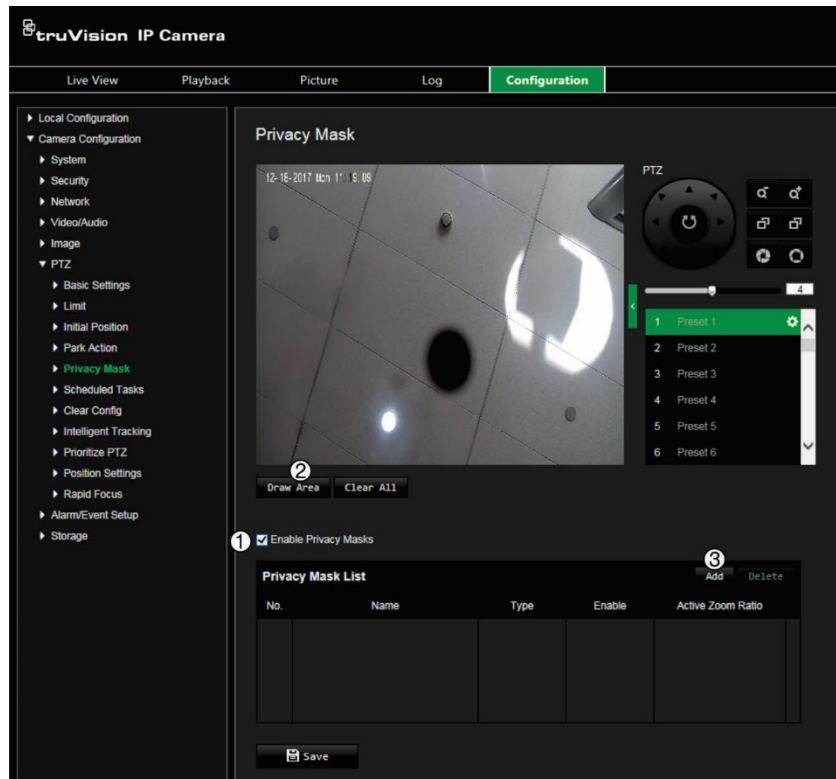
truVision IP Camera

Live View | Playback | Picture | Log | Configuration

▶ Local Configuration
▼ Camera Configuration
▶ System
▶ Security
▶ Network
▶ Video/Audio
▶ Image
▼ PTZ
▶ Basic Settings
▶ Limit
▶ Initial Position
▶ Park Action
▶ Privacy Mask
▶ Scheduled Tasks
▶ Clear Config
▶ Intelligent Tracking
▶ Prioritize PTZ
▶ Position Settings
▶ Rapid Focus
▶ Alarm/Event Setup
▶ Storage

Privacy Mask

12-18-2017 Mon 11:19:09

PTZ

4

1 Preset 1
2 Preset 2
3 Preset 3
4 Preset 4
5 Preset 5
6 Preset 6

2
Draw Area | Clear All

1
Enable Privacy Masks

Privacy Mask List
3
Add | Delete

| No. | Name | Type | Enable | Active Zoom Ratio |
|---|---|---|---|---|
| | | | | |

Save